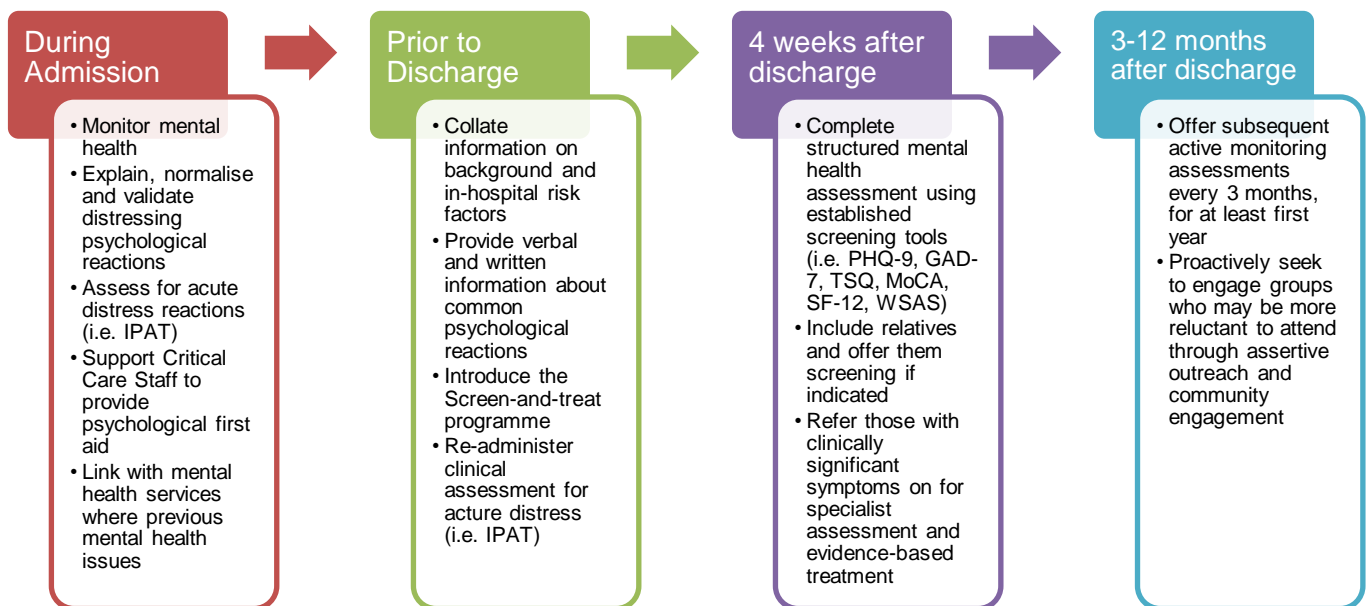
During Admission

• Monitor mental health
• Explain, normalise and validate distressing psychological reactions
• Assess for acute distress reactions (i.e. IPAT)
• Support Critical Care Staff to provide psychological first aid
• Link with mental health services where previous mental health issues

Prior to Discharge

• Collate information on background and in-hospital risk factors
• Provide verbal and written information about common psychological reactions
• Introduce the Screen-and-treat programme
• Re-administer clinical assessment for acture distress (i.e. IPAT)

4 weeks after discharge

• Complete structured mental health assessment using established screening tools (i.e. PHQ-9, GAD-7, TSQ, MoCA, SF-12, WSAS)
• Include relatives and offer them screening if indicated
• Refer those with clinically significant symptoms on for specialist assessment and evidence-based treatment

3-12 months after discharge

• Offer subsequent active monitoring assessments every 3 months, for at least first year
• Proactively seek to engage groups who may be more reluctant to attend through assertive outreach and community engagement